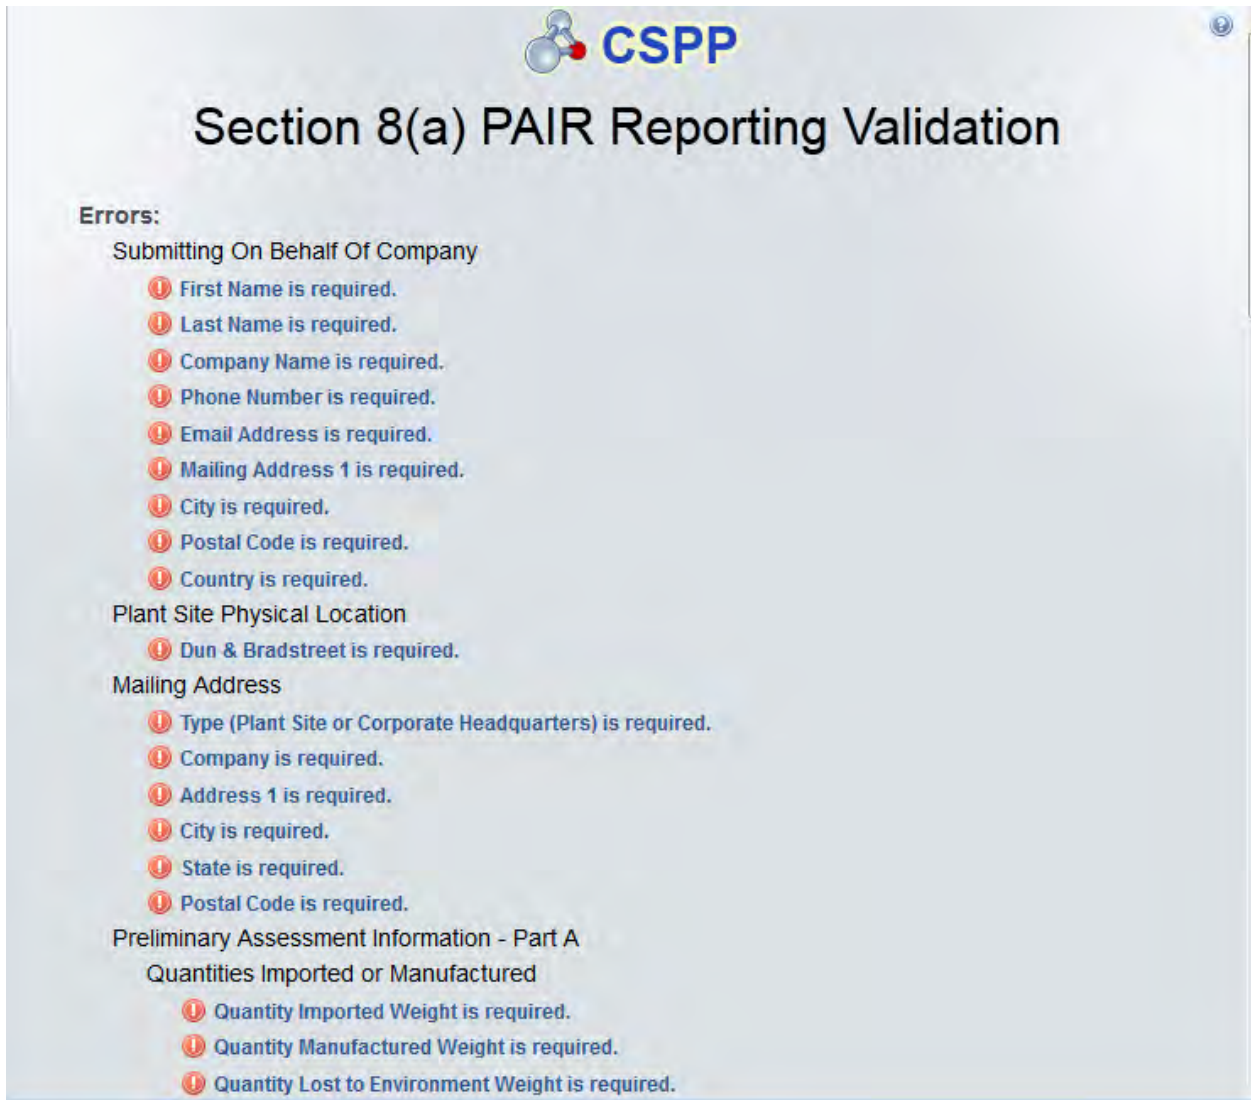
CSPP

Section 8(a) PAIR Reporting Validation

Errors:

Submitting On Behalf Of Company

First Name is required.

Last Name is required.

Company Name is required.

Phone Number is required.

Email Address is required.

Mailing Address 1 is required.

City is required.

Postal Code is required.

Country is required.

Plant Site Physical Location

Dun & Bradstreet is required.

Mailing Address

Type (Plant Site or Corporate Headquarters) is required.

Company is required.

Address 1 is required.

City is required.

State is required.

Postal Code is required.

Preliminary Assessment Information - Part A

Quantities Imported or Manufactured

Quantity Imported Weight is required.

Quantity Manufactured Weight is required.

Quantity Lost to Environment Weight is required.